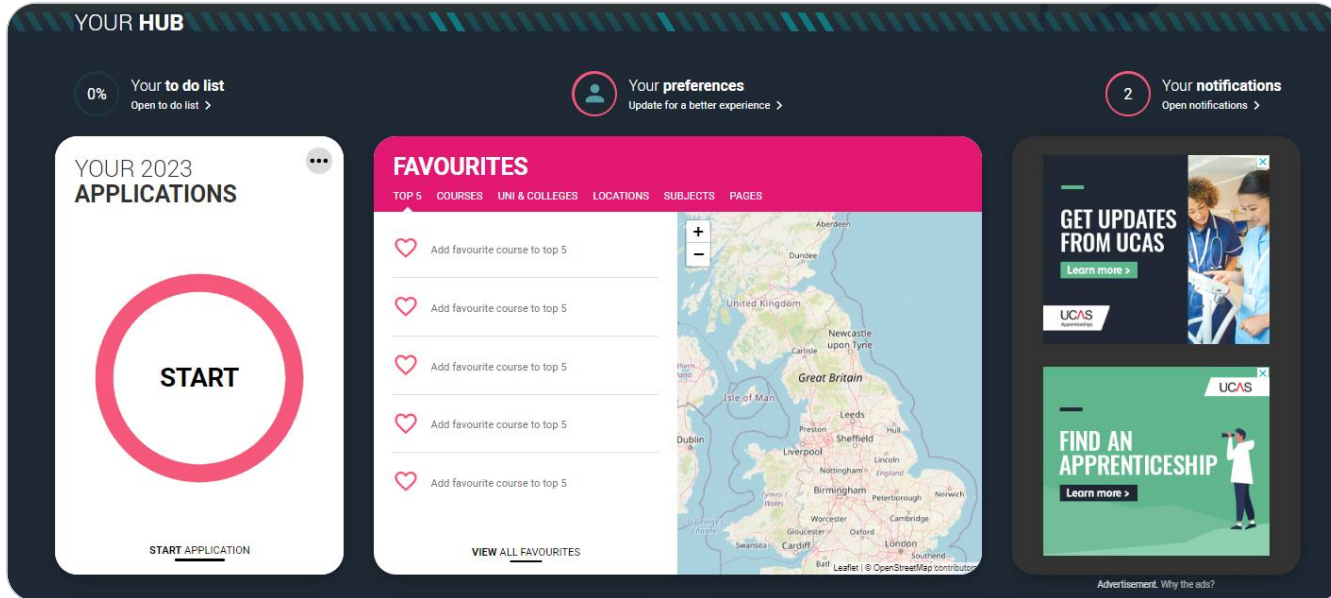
YOUR HUB

0% Your to do list
Open to do list >

Your preferences
Update for a better experience >

2 Your notifications
Open notifications >

YOUR 2023
APPLICATIONS

START

START APPLICATION

FAVOURITES

TOP 5 COURSES UNI & COLLEGES LOCATIONS SUBJECTS PAGES

Add favourite course to top 5

Add favourite course to top 5

Add favourite course to top 5

Add favourite course to top 5

Add favourite course to top 5

VIEW ALL FAVOURITES

+
−
Aberdeen
Dundee
United Kingdom
Newcastle upon Tyne
Carlisle
Great Britain
Isle of Man
Leeds
Preston
Dublin
Sheffield
Hull
Liverpool
Lincoln
Nottingham
Birmingham
Peterborough
Norwich
Cymru / Wales
Worcester
Cambridge
Gloucester
Oxford
Swansea
Cardiff
London
Southend
Leaflet | © OpenStreetMap contributors

GET UPDATES FROM UCAS
Learn more >
UCAS Apprenticeships

UCAS
FIND AN APPRENTICESHIP
Learn more >

Advertisement. Why the ads?